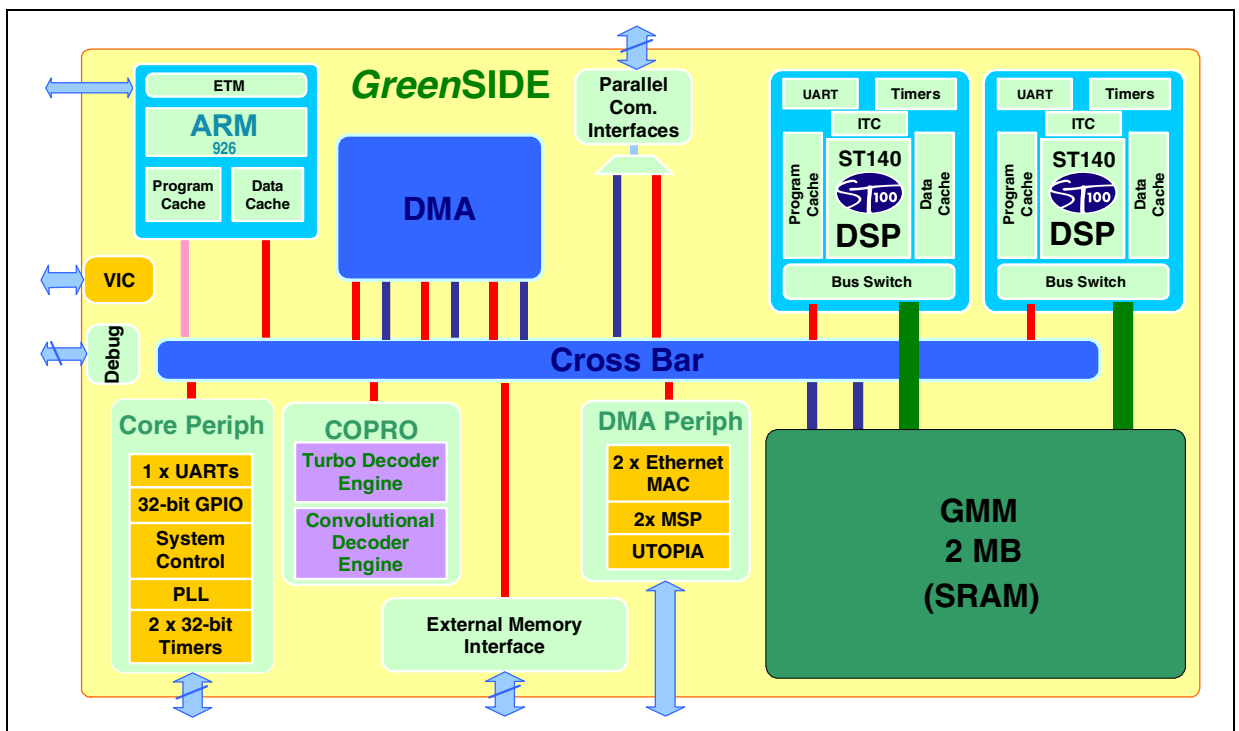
GreenSIDE

ETM
ARM
926
Program Cache
Data Cache

VIC

Debug

DMA

Parallel Com. Interfaces

UART
Timers
ITC
Program Cache
ST140
ST100
DSP
Data Cache
Bus Switch

UART
Timers
ITC
Program Cache
ST140
ST100
DSP
Data Cache
Bus Switch

Cross Bar

Core Periph
1 x UARTs
32-bit GPIO
System Control
PLL
2 x 32-bit Timers

COPRO
Turbo Decoder Engine
Convolutional Decoder Engine

External Memory Interface

DMA Periph
2 x Ethernet MAC
2x MSP
UTOPIA

GMM
2 MB
(SRAM)